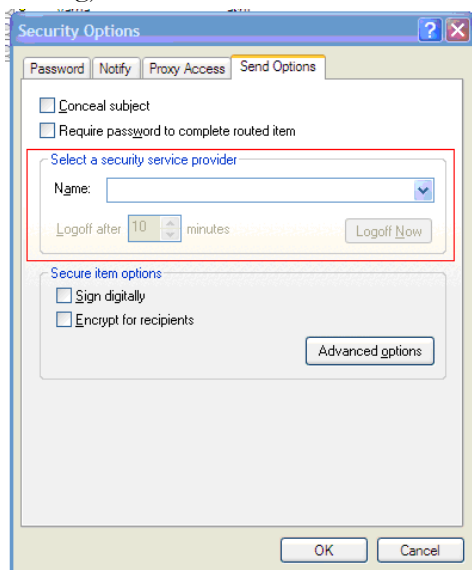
Security Options

Password | Notify | Proxy Access | Send Options

Conceal subject

Require password to complete routed item

Select a security service provider

Name:

Logoff after 10 minutes

Logoff Now

Secure item options

Sign digitally

Encrypt for recipients

Advanced options

OK

Cancel